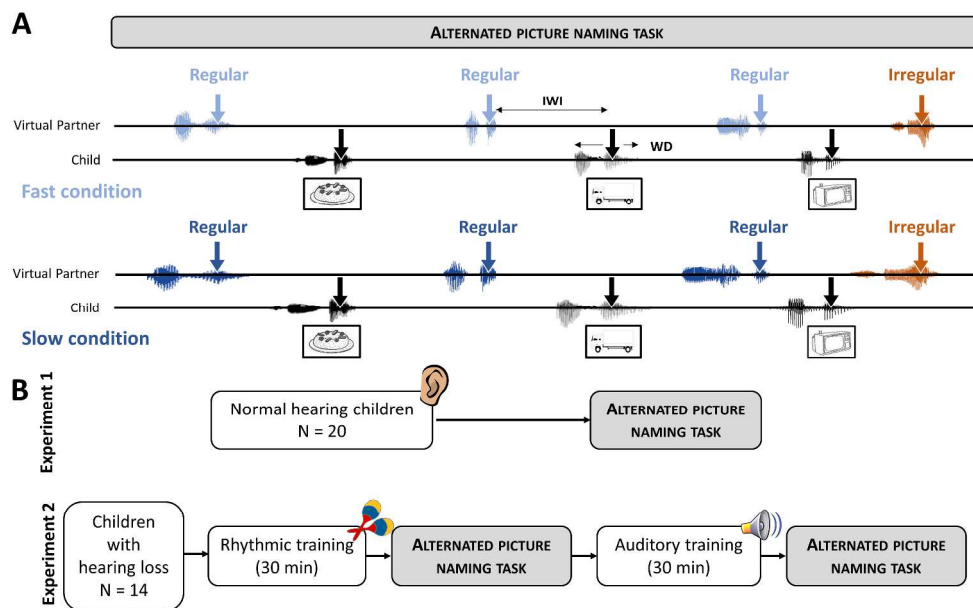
A

ALTERNATED PICTURE NAMING TASK

Regular Regular Regular Irregular

IWI

Virtual Partner

WD

Child

Fast condition

Regular Regular Regular Irregular

Virtual Partner

Child

Slow condition

B

Experiment 1

Normal hearing children
N = 20

ALTERNATED PICTURE NAMING TASK

Experiment 2

Children with hearing loss
N = 14

Rhythmic training
(30 min)

ALTERNATED PICTURE NAMING TASK

Auditory training
(30 min)

ALTERNATED PICTURE NAMING TASK